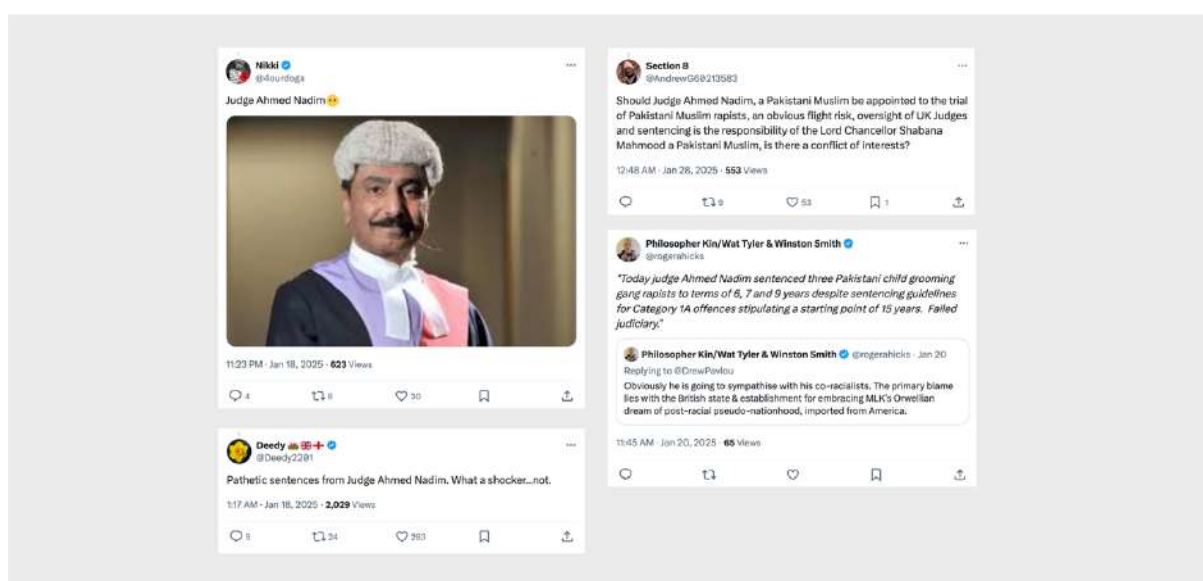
Nikki
@4ourdogs

Judge Ahmed Nadim 😶

11:23 PM · Jan 18, 2025 · 623 Views

4 6 30

Deedy 🇬🇧
@Deedy2201

Pathetic sentences from Judge Ahmed Nadim. What a shocker...not.

1:17 AM · Jan 18, 2025 · 2,029 Views

5 24 393

Section 8
@AndrewG60213583

Should Judge Ahmed Nadim, a Pakistani Muslim be appointed to the trial of Pakistani Muslim rapists, an obvious flight risk, oversight of UK Judges and sentencing is the responsibility of the Lord Chancellor Shabana Mahmood a Pakistani Muslim, is there a conflict of interests?

12:48 AM · Jan 28, 2025 · 553 Views

9 53 1

Philosopher Kin/Wat Tyler & Winston Smith
@rogerahicks

"Today judge Ahmed Nadim sentenced three Pakistani child grooming gang rapists to terms of 6, 7 and 9 years despite sentencing guidelines for Category 1A offences stipulating a starting point of 15 years. Failed judiciary."

Philosopher Kin/Wat Tyler & Winston Smith @rogerahicks · Jan 20
Replying to @DrewPavlou
Obviously he is going to sympathise with his co-racialists. The primary blame lies with the British state & establishment for embracing MLK's Orwellian dream of post-racial pseudo-nationhood, imported from America.

11:45 AM · Jan 20, 2025 · 65 Views